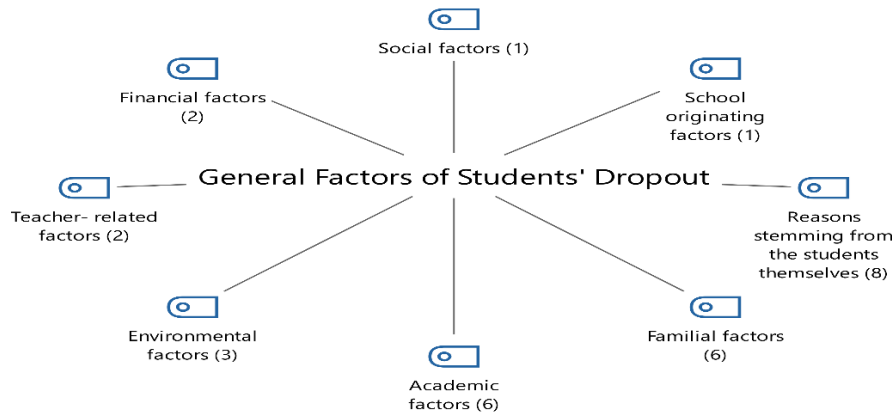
Social factors (1)

Financial factors (2)

School originating factors (1)

General Factors of Students' Dropout

Teacher- related factors (2)

Reasons stemming from the students themselves (8)

Environmental factors (3)

Familial factors (6)

Academic factors (6)